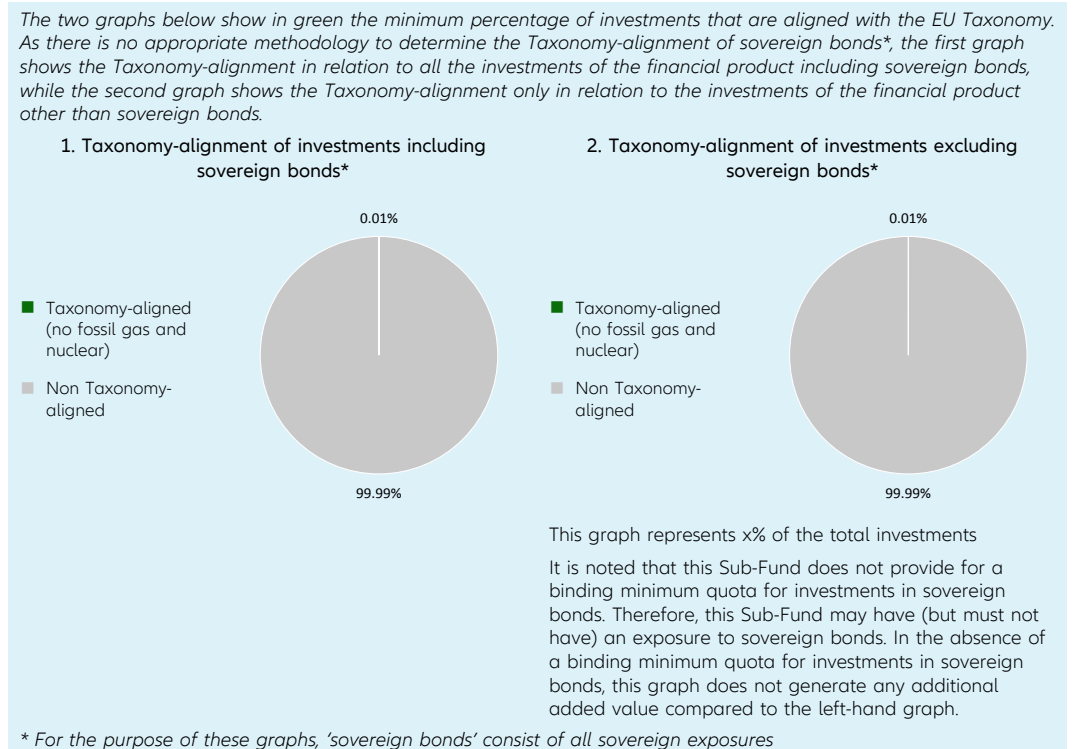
The two graphs below show in green the minimum percentage of investments that are aligned with the EU Taxonomy. As there is no appropriate methodology to determine the Taxonomy-alignment of sovereign bonds*, the first graph shows the Taxonomy-alignment in relation to all the investments of the financial product including sovereign bonds, while the second graph shows the Taxonomy-alignment only in relation to the investments of the financial product other than sovereign bonds.

1. Taxonomy-alignment of investments including sovereign bonds*

0.01%

Taxonomy-aligned (no fossil gas and nuclear)

Non Taxonomy-aligned

99.99%

2. Taxonomy-alignment of investments excluding sovereign bonds*

0.01%

Taxonomy-aligned (no fossil gas and nuclear)

Non Taxonomy-aligned

99.99%

This graph represents x% of the total investments

It is noted that this Sub-Fund does not provide for a binding minimum quota for investments in sovereign bonds. Therefore, this Sub-Fund may have (but must not have) an exposure to sovereign bonds. In the absence of a binding minimum quota for investments in sovereign bonds, this graph does not generate any additional added value compared to the left-hand graph.

* For the purpose of these graphs, 'sovereign bonds' consist of all sovereign exposures